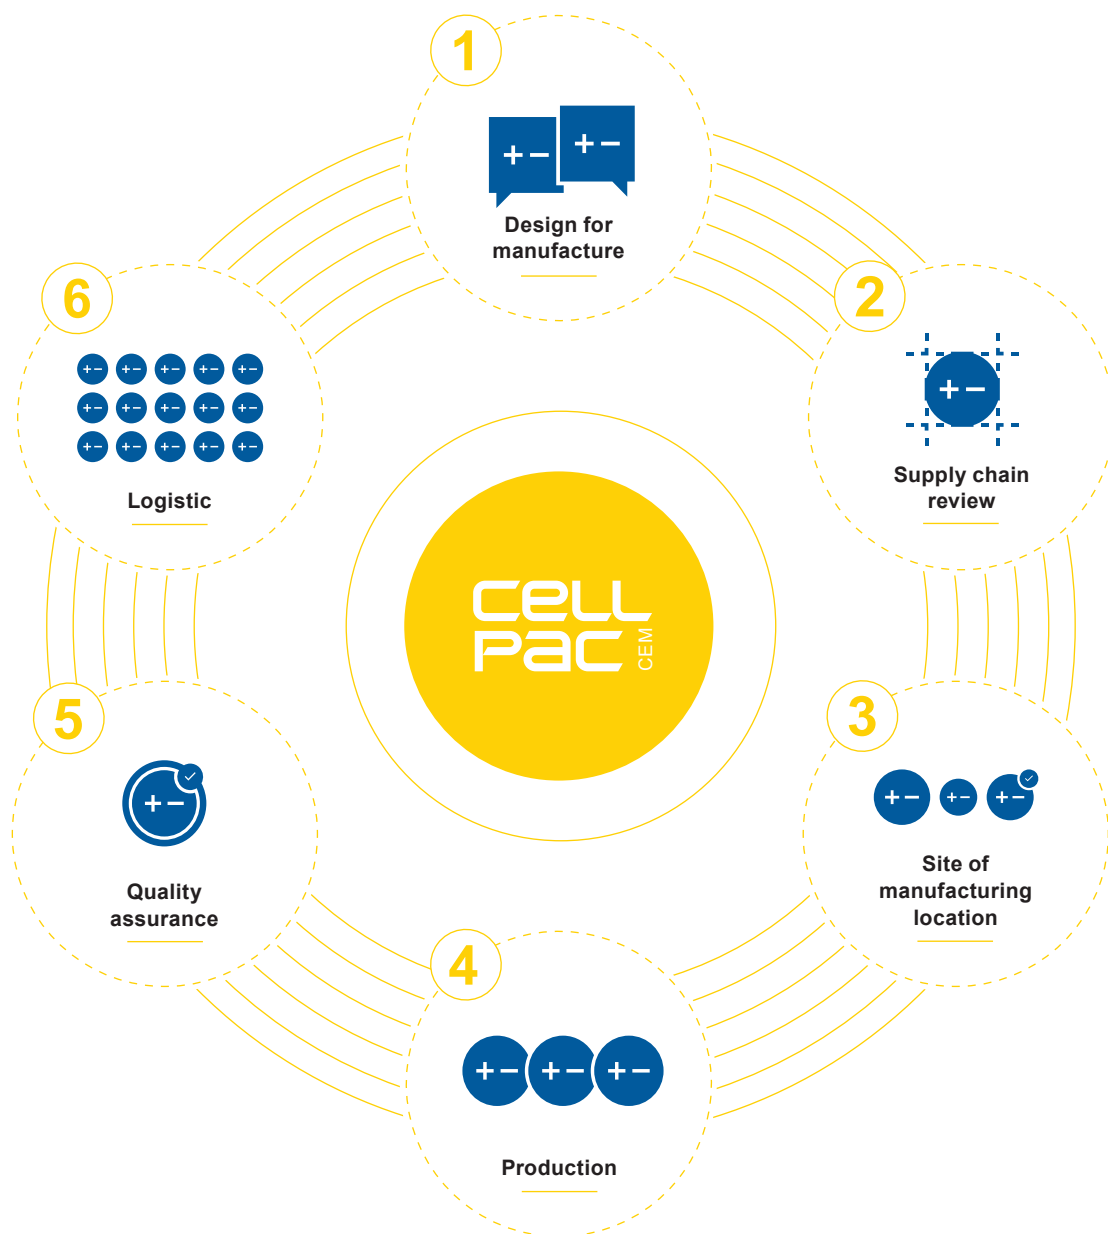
1

+ −
+ −

Design for manufacture

2

+ −

Supply chain review

3

+ −
+ −
+ −

Site of manufacturing location

4

+ −
+ −
+ −

Production

5

+ −

Quality assurance

6

+ − + − + − + − + −
+ − + − + − + − + −
+ − + − + − + − + −

Logistic

CELL PAC CEM